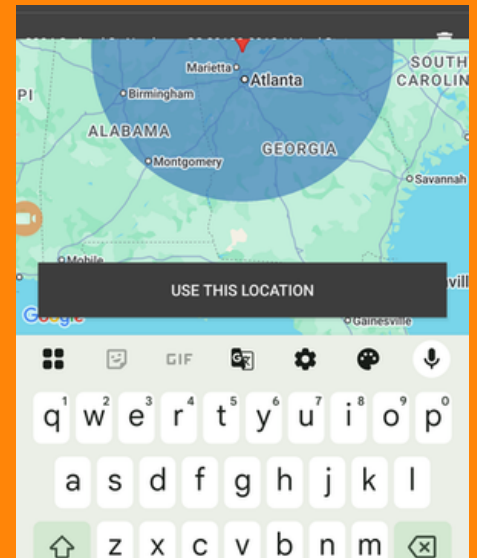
Marietta
Atlanta
SOUTH CAROLIN
PI
Birmingham
ALABAMA
GEORGIA
Montgomery
Savannah
Mobile
vill
USE THIS LOCATION
Google
Gainesville
GIF
q 1
w 2
e 3
r 4
t 5
y 6
u 7
i 8
o 9
p 0
a
s
d
f
g
h
j
k
l
z
x
c
v
b
n
m